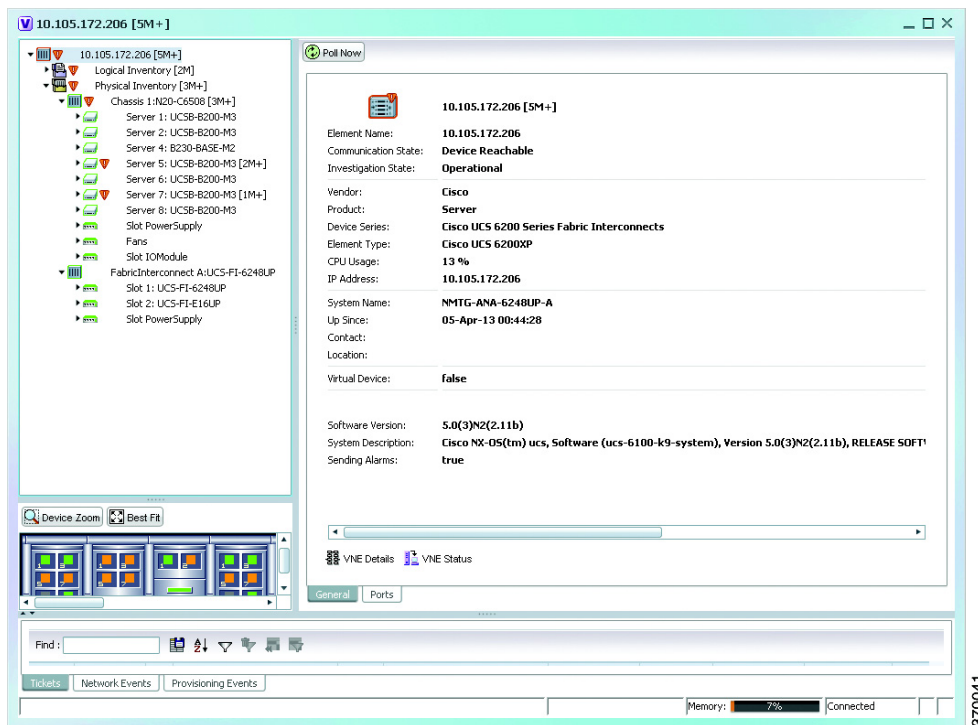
10.105.172.206 [5M+]

10.105.172.206 [5M+]
Logical Inventory [2M]
Physical Inventory [3M+]
Chassis 1:N20-C6508 [3M+]
Server 1: UCSB-B200-M3
Server 2: UCSB-B200-M3
Server 4: B230-BASE-M2
Server 5: UCSB-B200-M3 [2M+]
Server 6: UCSB-B200-M3
Server 7: UCSB-B200-M3 [1M+]
Server 8: UCSB-B200-M3
Slot PowerSupply
Fans
Slot IOModule
FabricInterconnect A:UCS-FI-6248UP
Slot 1: UCS-FI-6248UP
Slot 2: UCS-FI-E16UP
Slot PowerSupply

Device Zoom
Best Fit

Poll Now

10.105.172.206 [5M+]

| | |
|---|---|
| Element Name: | 10.105.172.206 |
| Communication State: | Device Reachable |
| Investigation State: | Operational |
| Vendor: | Cisco |
| Product: | Server |
| Device Series: | Cisco UCS 6200 Series Fabric Interconnects |
| Element Type: | Cisco UCS 6200XP |
| CPU Usage: | 13 % |
| IP Address: | 10.105.172.206 |
| System Name: | NMTG-ANA-6248UP-A |
| Up Since: | 05-Apr-13 00:44:28 |
| Contact: | |
| Location: | |
| Virtual Device: | false |
| Software Version: | 5.0(3)N2(2.11b) |
| System Description: | Cisco NX-OS(tm) ucs, Software (ucs-6100-k9-system), Version 5.0(3)N2(2.11b), RELEASE SOFT |
| Sending Alarms: | true |

VNE Details
VNE Status

General
Ports

Find :

Tickets
Network Events
Provisioning Events

Memory: 7%
Connected

370041